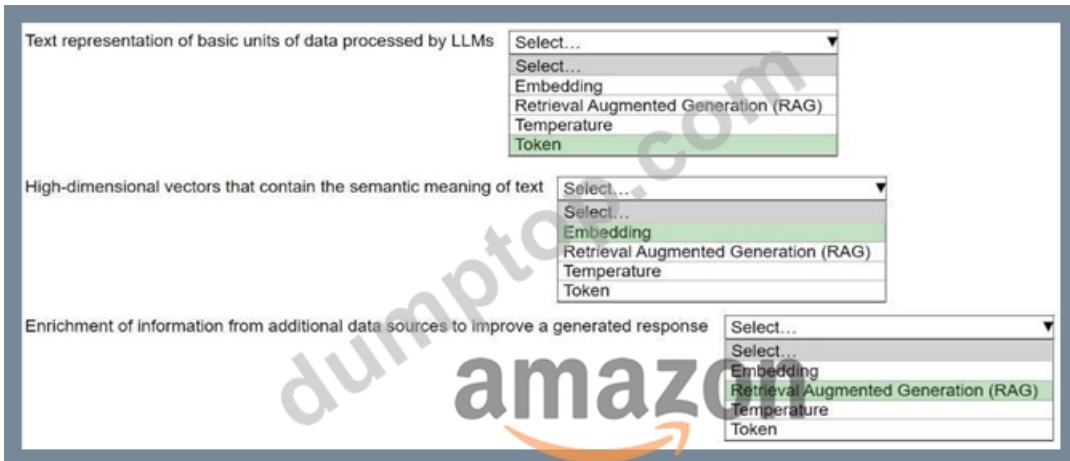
Text representation of basic units of data processed by LLMs

Select...

Select...
Embedding
Retrieval Augmented Generation (RAG)
Temperature
Token

High-dimensional vectors that contain the semantic meaning of text

Select...

Select...
Embedding
Retrieval Augmented Generation (RAG)
Temperature
Token

Enrichment of information from additional data sources to improve a generated response

Select...

Select...
Embedding
Retrieval Augmented Generation (RAG)
Temperature
Token

dumptop.com

amazon